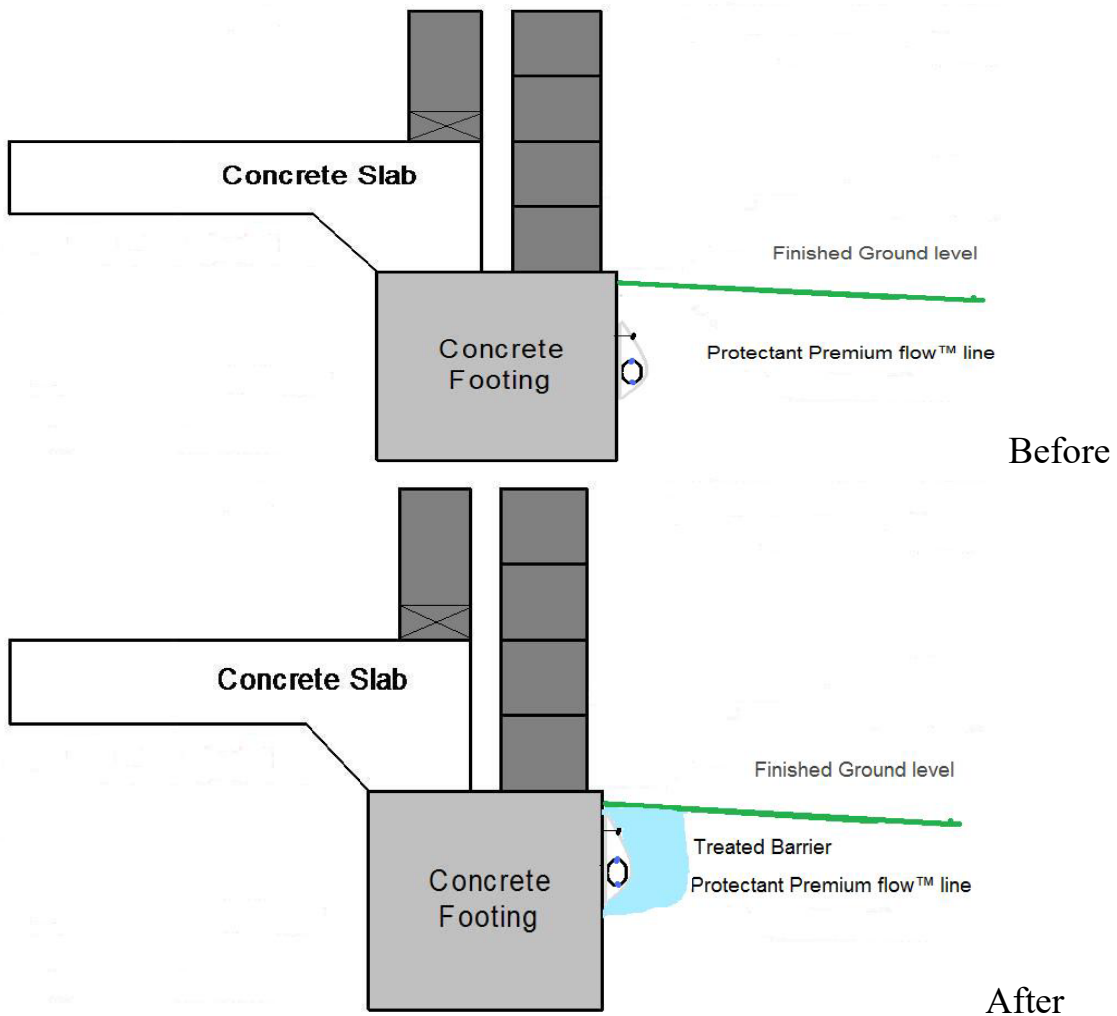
Concrete Slab

Finished Ground level

Concrete Footing

Protectant Premium flow™ line

Before

Concrete Slab

Finished Ground level

Treated Barrier

Concrete Footing

Protectant Premium flow™ line

After